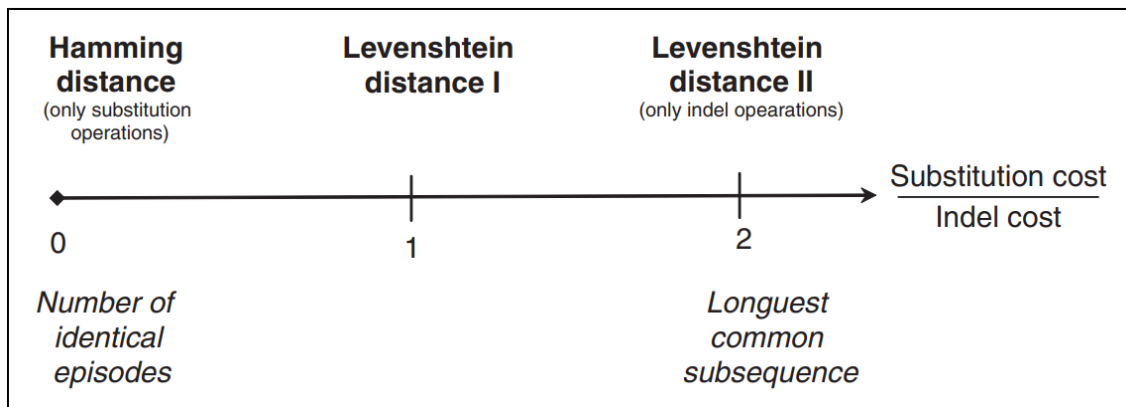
Hamming distance
(only substitution operations)

Levenshtein distance I

Levenshtein distance II
(only indel opearations)

$\frac{\text{Substitution cost}}{\text{Indel cost}}$

0

1

2

Number of identical episodes

Longuest common subsequence